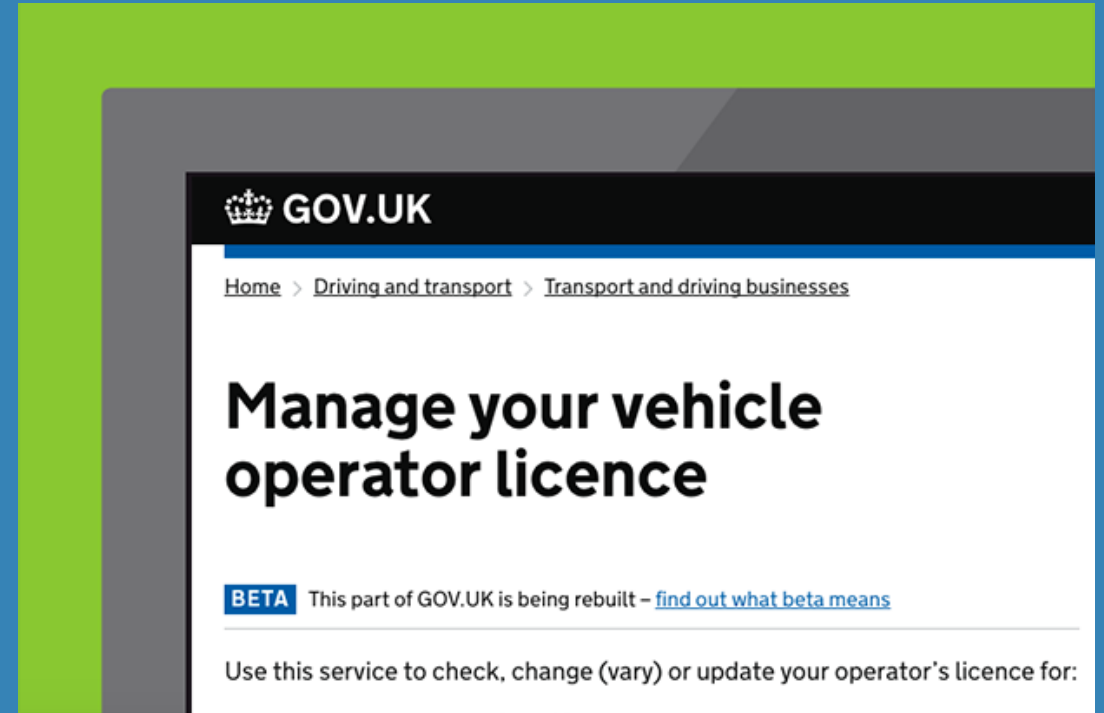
GOV.UK

Home > Driving and transport > Transport and driving businesses

Manage your vehicle operator licence

BETA This part of GOV.UK is being rebuilt – find out what beta means

Use this service to check, change (vary) or update your operator's licence for: